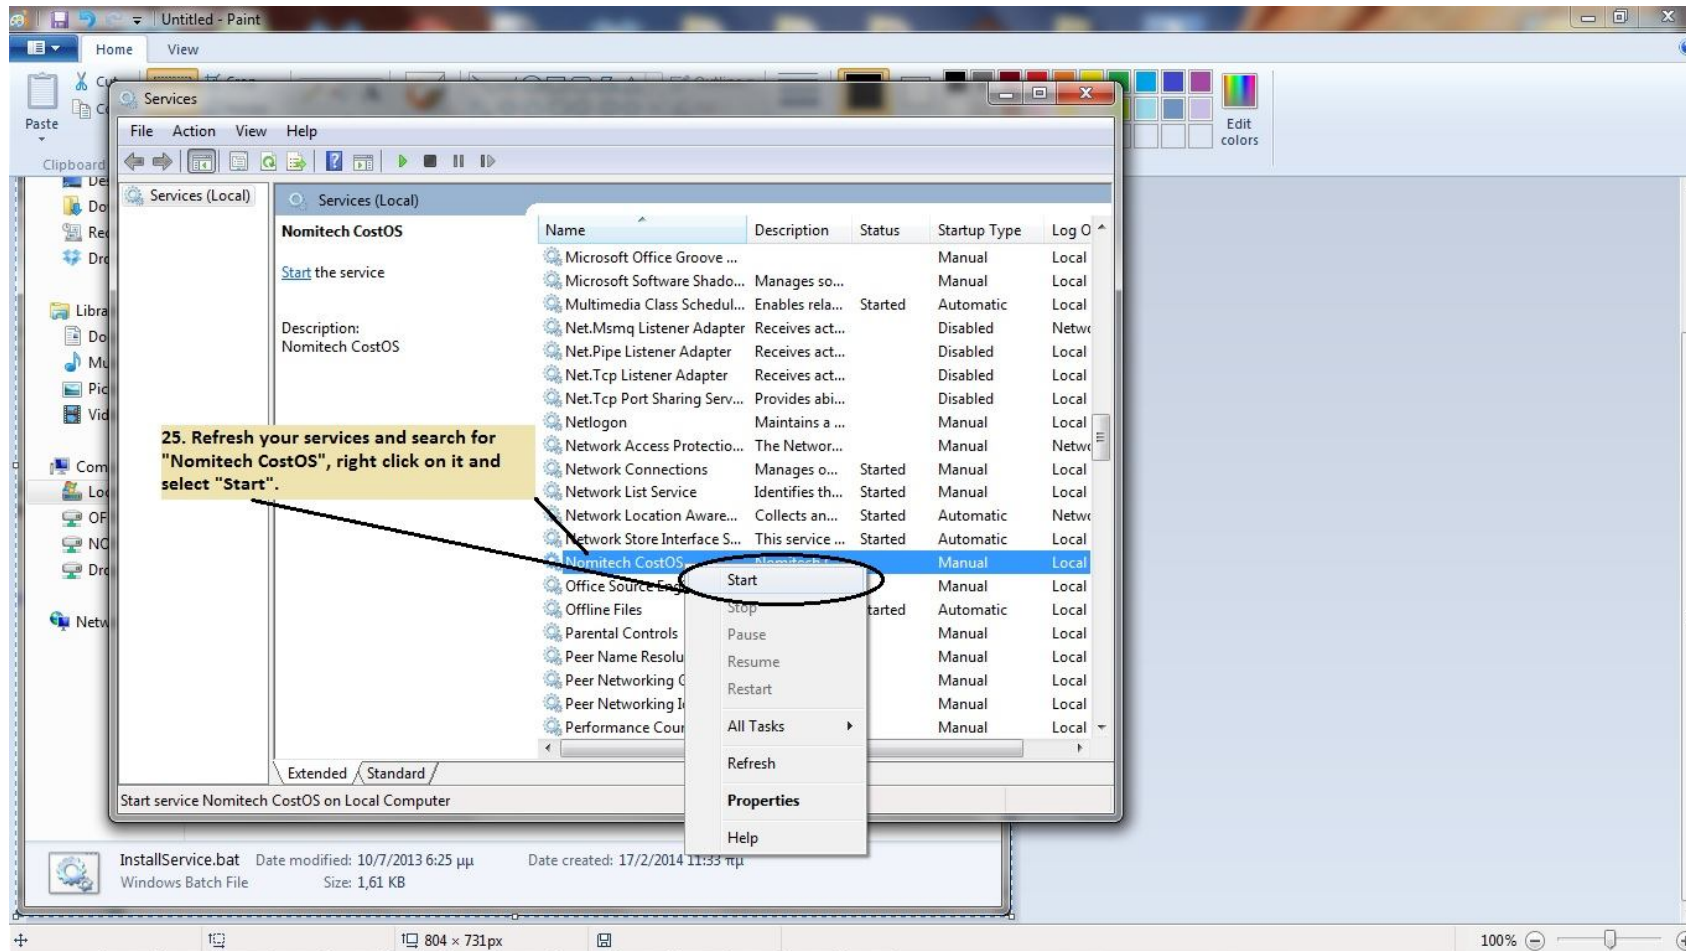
Untitled - Paint

Home View

Paste

Clipboard

Edit colors

Services

File Action View Help

Services (Local)

Services (Local)

Nomitech CostOS

Start the service

Description:
Nomitech CostOS

| Name | Description | Status | Startup Type | Log O |
|---|---|---|---|---|
| Microsoft Office Groove ... | | | Manual | Local |
| Microsoft Software Shado... | Manages so... | | Manual | Local |
| Multimedia Class Schedul... | Enables rela... | Started | Automatic | Local |
| Net.Msmq Listener Adapter | Receives act... | | Disabled | Netw |
| Net.Pipe Listener Adapter | Receives act... | | Disabled | Local |
| Net.Tcp Listener Adapter | Receives act... | | Disabled | Local |
| Net.Tcp Port Sharing Serv... | Provides abi... | | Disabled | Local |
| Netlogon | Maintains a ... | | Manual | Local |
| Network Access Protectio... | The Networ... | | Manual | Netw |
| Network Connections | Manages o... | Started | Manual | Local |
| Network List Service | Identifies th... | Started | Manual | Local |
| Network Location Aware... | Collects an... | Started | Automatic | Netw |
| Network Store Interface S... | This service ... | Started | Automatic | Local |
| Nomitech CostOS | | | Manual | Local |
| Office Source Eng | | | Manual | Local |
| Offline Files | | tarted | Automatic | Local |
| Parental Controls | | | Manual | Local |
| Peer Name Resolu | | | Manual | Local |
| Peer Networking ( | | | Manual | Local |
| Peer Networking I | | | Manual | Local |
| Performance Cour | | | Manual | Local |

Start
Stop
Pause
Resume
Restart
All Tasks
Refresh
Properties
Help

25. Refresh your services and search for "Nomitech CostOS", right click on it and select "Start".

Extended Standard

Start service Nomitech CostOS on Local Computer

InstallService.bat Date modified: 10/7/2013 6:25 μμ Date created: 17/2/2014 11:33 πμ
Windows Batch File Size: 1,61 KB

804 × 731px

100%